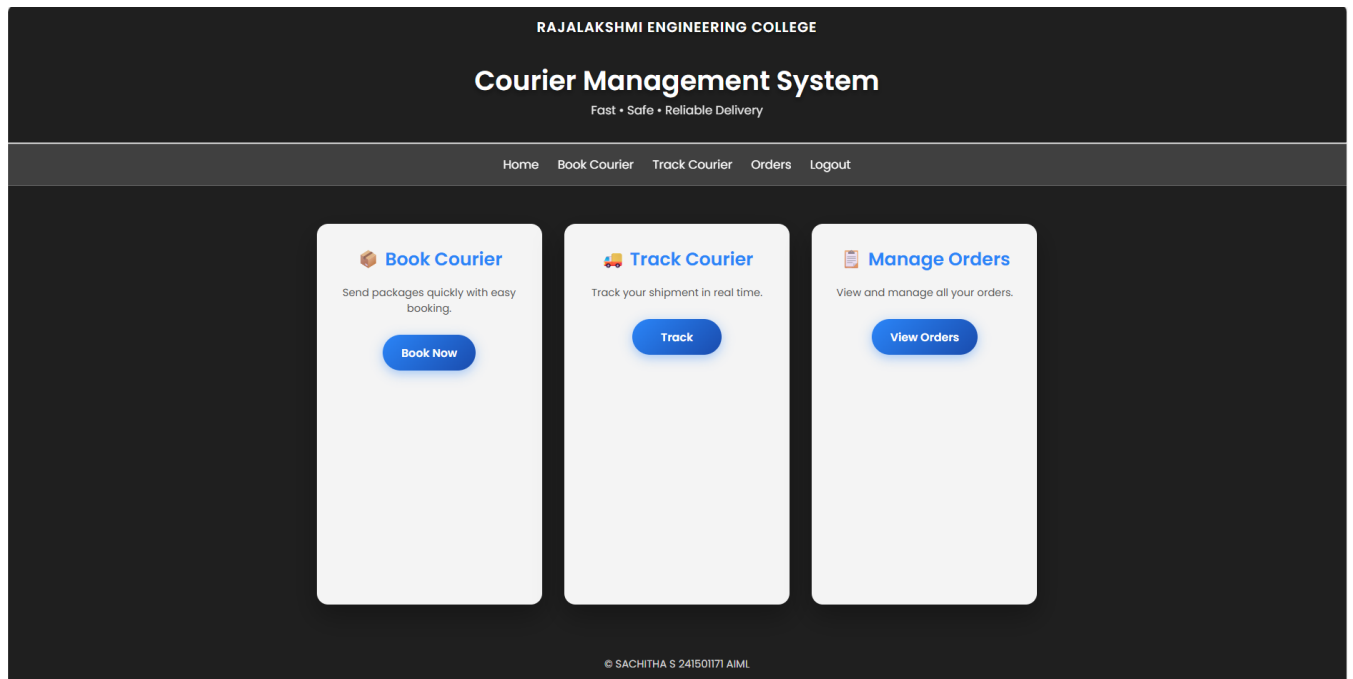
RAJALAKSHMI ENGINEERING COLLEGE

Courier Management System

Fast • Safe • Reliable Delivery

Home Book Courier Track Courier Orders Logout

📦 Book Courier

Send packages quickly with easy booking.

Book Now

🚚 Track Courier

Track your shipment in real time.

Track

📋 Manage Orders

View and manage all your orders.

View Orders

© SACHITHA S 241501171 AIML